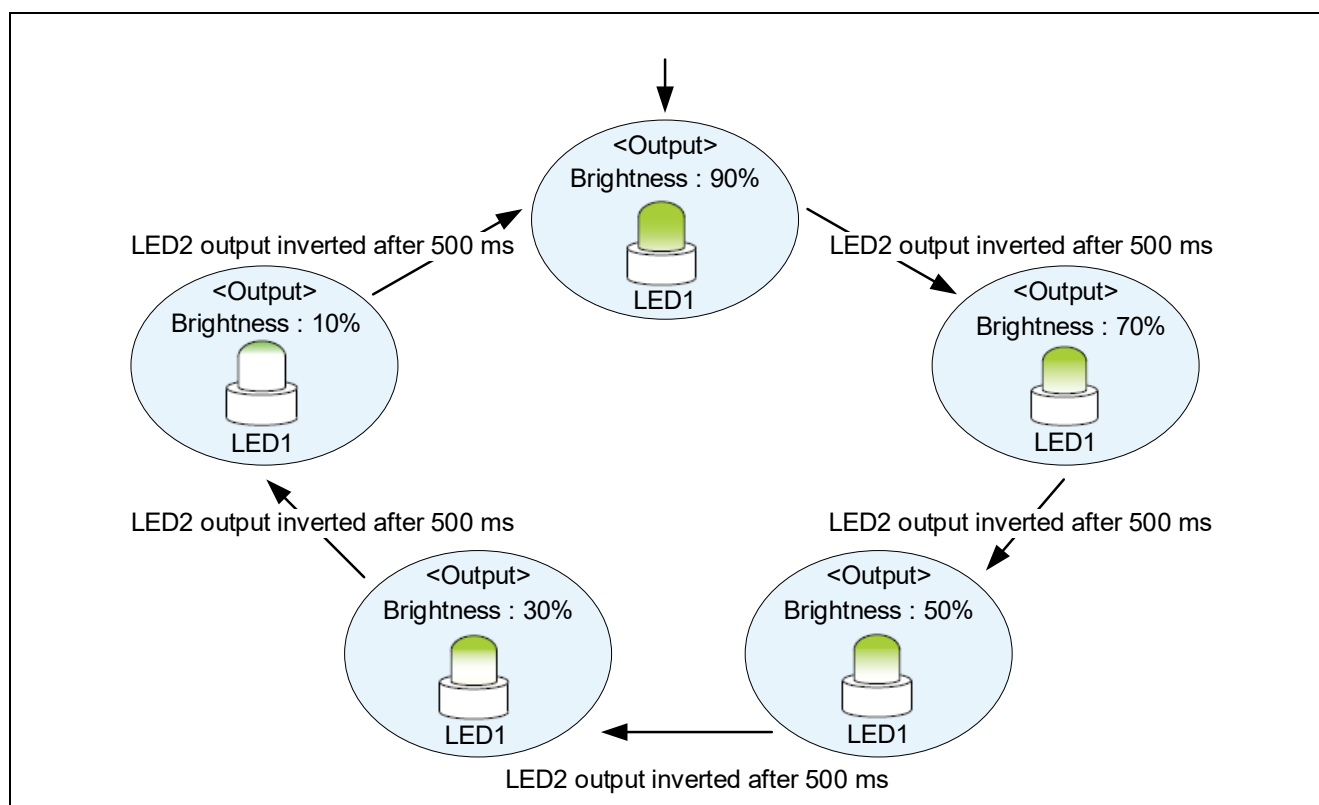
<Output>
Brightness : 90%
LED1

LED2 output inverted after 500 ms

<Output>
Brightness : 70%
LED1

LED2 output inverted after 500 ms

<Output>
Brightness : 50%
LED1

LED2 output inverted after 500 ms

<Output>
Brightness : 30%
LED1

LED2 output inverted after 500 ms

<Output>
Brightness : 10%
LED1

LED2 output inverted after 500 ms